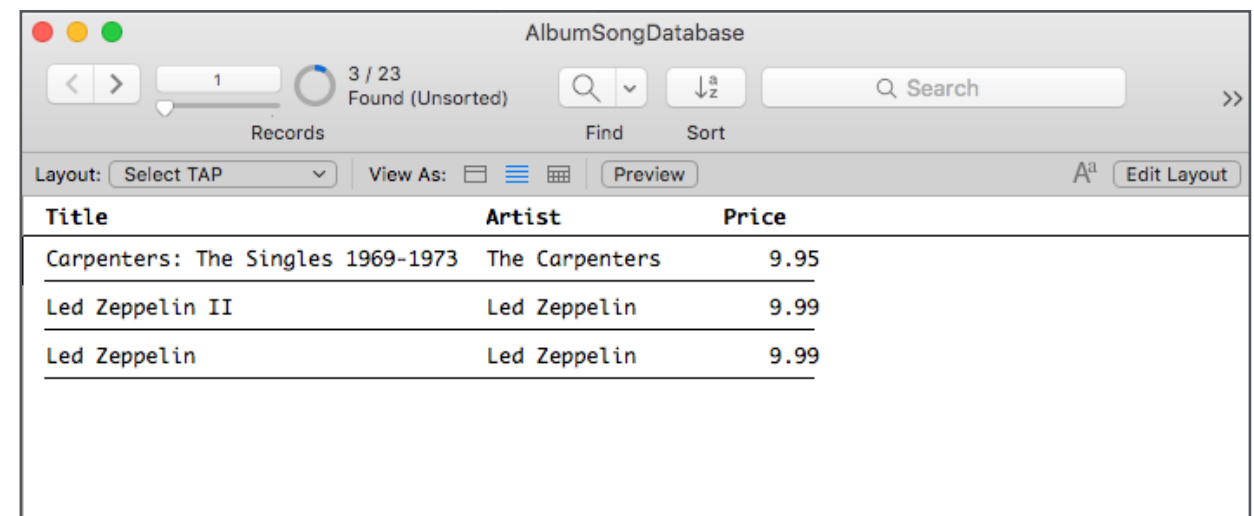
AlbumSongDatabase

1

3 / 23
Found (Unsorted)

Search

Records

Find

Sort

Layout: Select TAP

View As:

Preview

Edit Layout

| Title | Artist | Price |
|---|---|---|
| Carpenters: The Singles 1969-1973 | The Carpenters | 9.95 |
| Led Zeppelin II | Led Zeppelin | 9.99 |
| Led Zeppelin | Led Zeppelin | 9.99 |